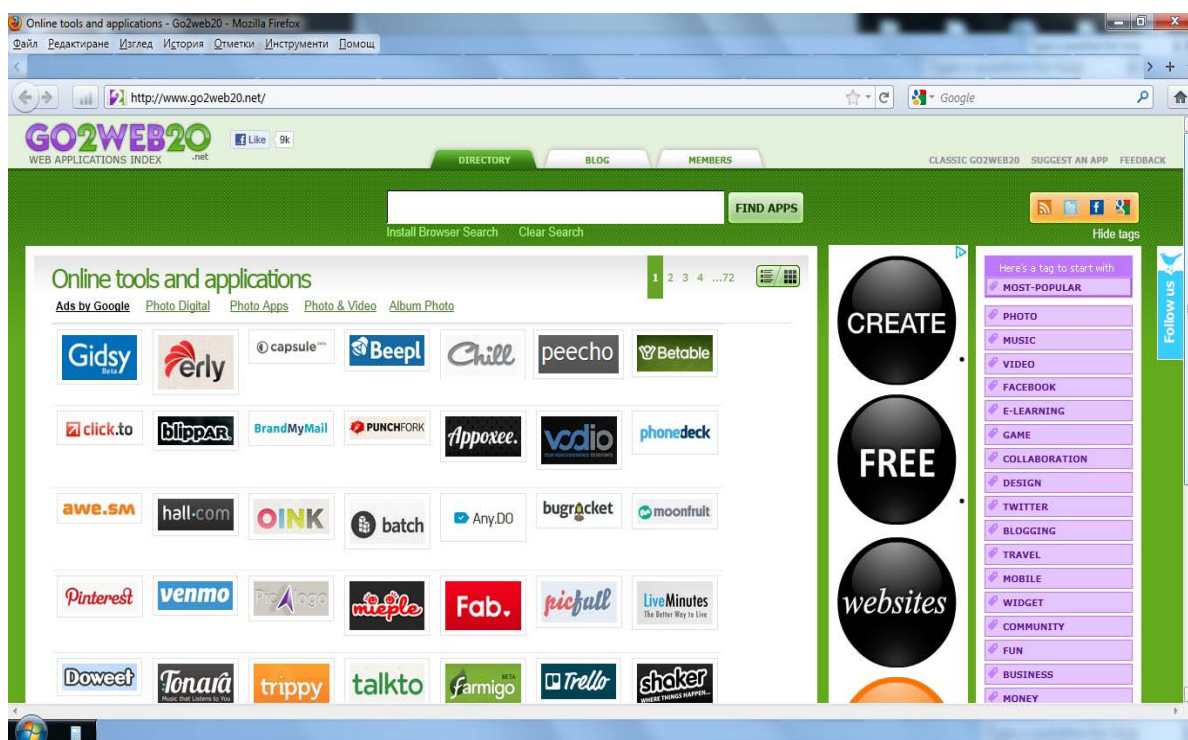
Online tools and applications - Go2web20 - Mozilla Firefox

Файл Редактиране Изглед История Отметки Инструменти Помощ

http://www.go2web20.net/

Google

GO2WEB20 .net
WEB APPLICATIONS INDEX

Like 9k

DIRECTORY BLOG MEMBERS

CLASSIC GO2WEB20 SUGGEST AN APP FEEDBACK

FIND APPS

Install Browser Search Clear Search

Hide tags

Online tools and applications

1 2 3 4 ...72

Ads by Google Photo Digital Photo Apps Photo & Video Album Photo

Gidsy Beta
erly
capsule
Beepl
Chill
peecho
Betable

click.to
blippar
BrandMyMail
PUNCHFORK
Appoxee.
vodio
phonedeck

awe.sm
hall.com
OINK
batch
Any.DO
bugrocket
moonfruit

Pinterest
venmo
PicLogo
mieple
Fab.
picfull
LiveMinutes The Better Way to Live

Doweet
Tonara Music that Listens to You
trippy
talkto
farmigo BETA
Trello
shaker WHERE THINGS HAPPEN...

CREATE
FREE
websites

Here's a tag to start with
MOST-POPULAR
PHOTO
MUSIC
VIDEO
FACEBOOK
E-LEARNING
GAME
COLLABORATION
DESIGN
TWITTER
BLOGGING
TRAVEL
MOBILE
WIDGET
COMMUNITY
FUN
BUSINESS
MONEY

Follow us